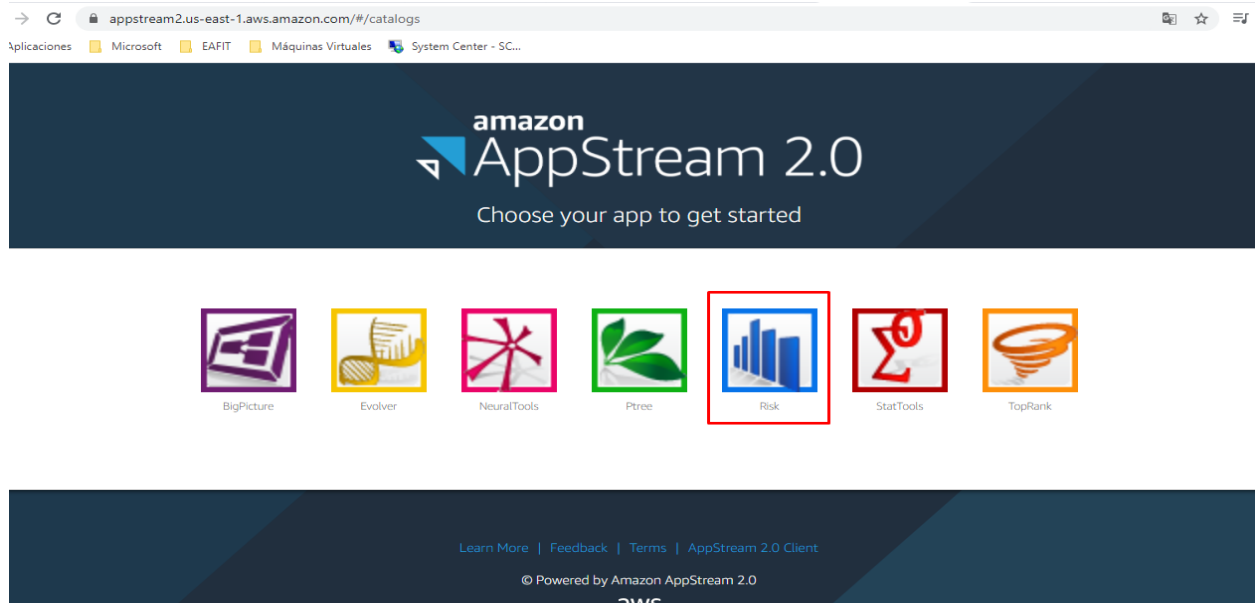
appstream2.us-east-1.aws.amazon.com/#/catalogs

Aplicaciones Microsoft EAFIT Máquinas Virtuales System Center - SC...

amazon
AppStream 2.0

Choose your app to get started

BigPicture
Evolver
NeuralTools
Ptree
Risk
StatTools
TopRank

Learn More | Feedback | Terms | AppStream 2.0 Client

© Powered by Amazon AppStream 2.0

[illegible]